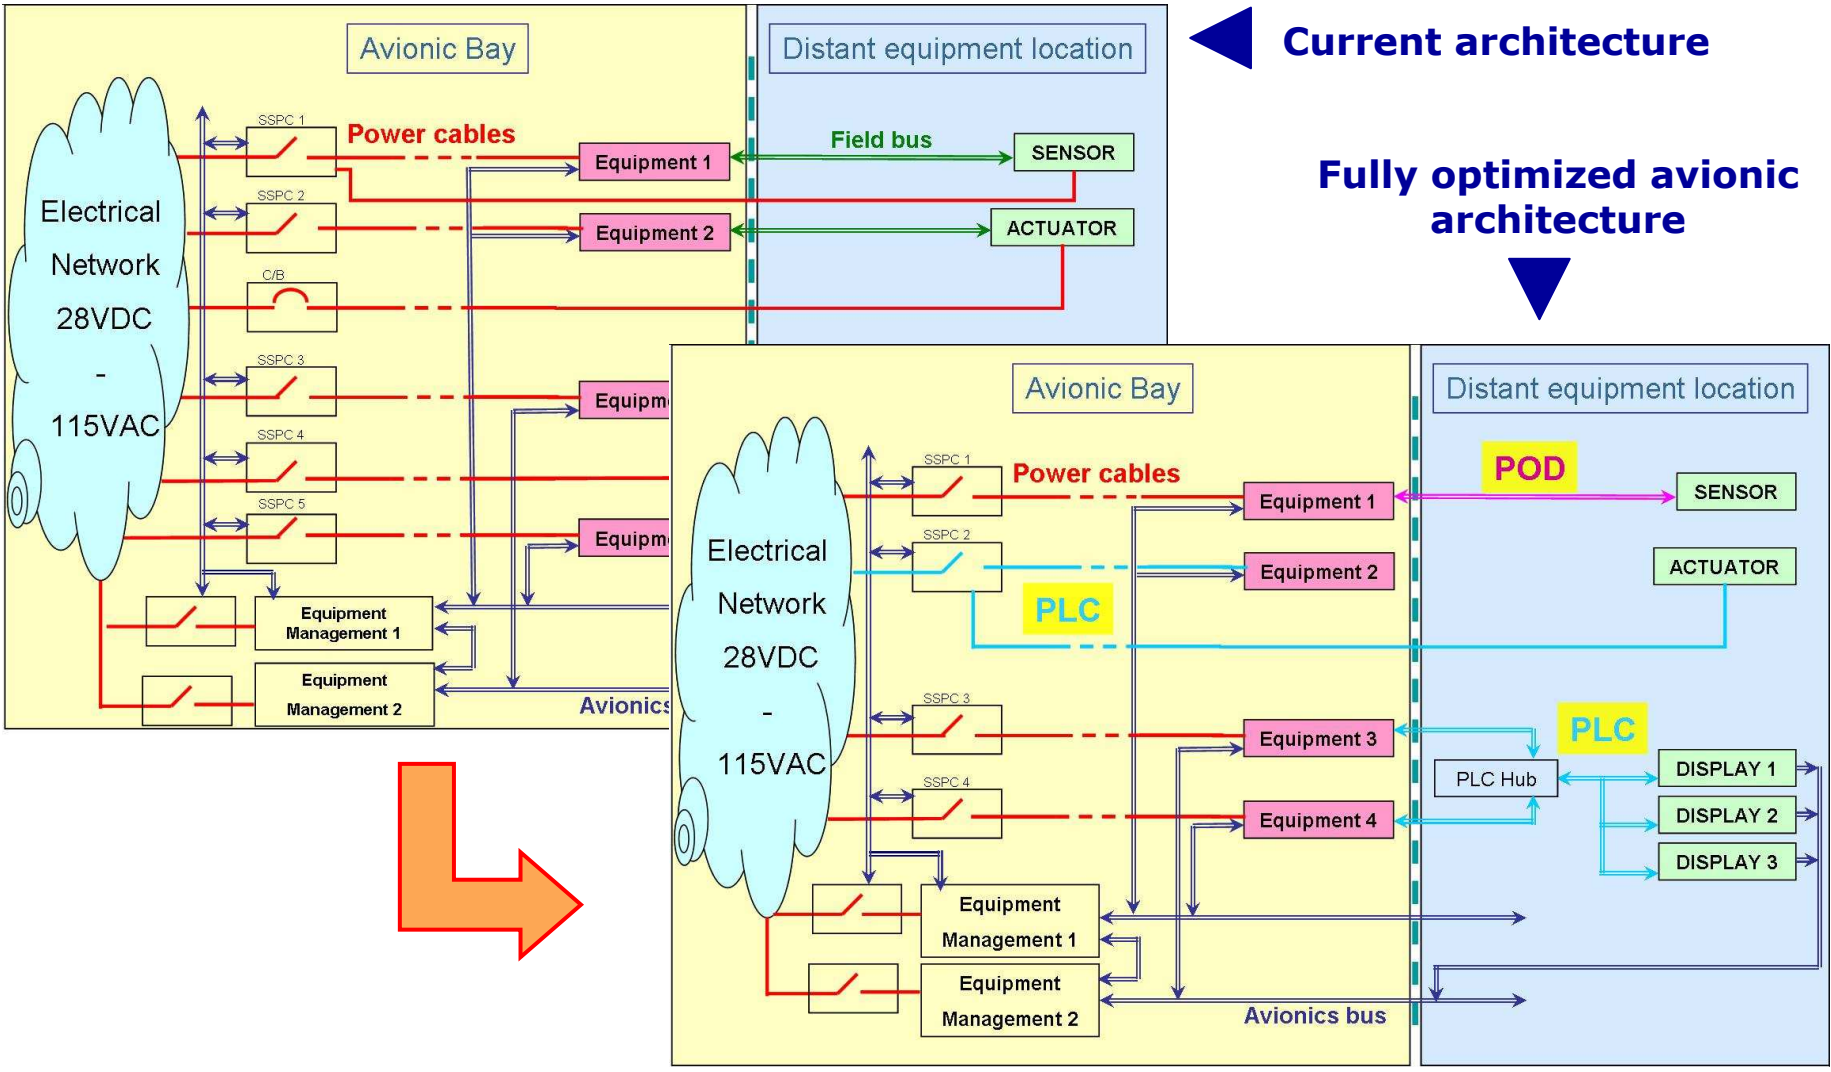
Avionic Bay

Distant equipment location

Current architecture

Electrical Network 28VDC - 115VAC

SSPC 1
Power cables
Equipment 1
Field bus
SENSOR

SSPC 2
Equipment 2
ACTUATOR

C/B

SSPC 3
Equipm

SSPC 4

SSPC 5
Equipm

Equipment Management 1

Equipment Management 2

Avionics

Fully optimized avionic architecture

Avionic Bay

Distant equipment location

Electrical Network 28VDC - 115VAC

SSPC 1
Power cables
Equipment 1
POD
SENSOR

SSPC 2
Equipment 2
ACTUATOR
PLC

SSPC 3
Equipment 3
PLC

PLC Hub
DISPLAY 1
DISPLAY 2
DISPLAY 3

SSPC 4
Equipment 4

Equipment Management 1

Equipment Management 2

Avionics bus